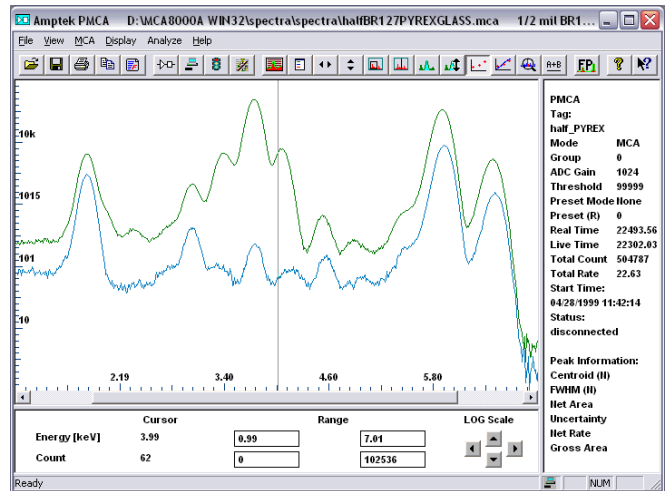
Amptek PMCA D:\MCA8000A WIN32\spectra\spectra\halfBR127PYREXGLASS.mca 1/2 mil BR1...

File View MCA Display Analyze Help

A+B FP

10k

1015

101

10

2.19 3.40 4.60 5.80

PMCA
Tag:
half_PYREX
Mode MCA
Group 0
ADC Gain 1024
Threshold 99999
Preset Mode None
Preset (R) 0
Real Time 22493.56
Live Time 22302.03
Total Count 504787
Total Rate 22.63
Start Time:
04/28/1999 11:42:14
Status:
disconnected

Peak Information:
Centroid (H)
FWHM (H)
Net Area
Uncertainty
Net Rate
Gross Area

| | Cursor | Range | |
|---|---|---|---|
| Energy [keV] | 3.99 | 0.99 | 7.01 |
| Count | 62 | 0 | 102536 |

LOG Scale

Ready NUM